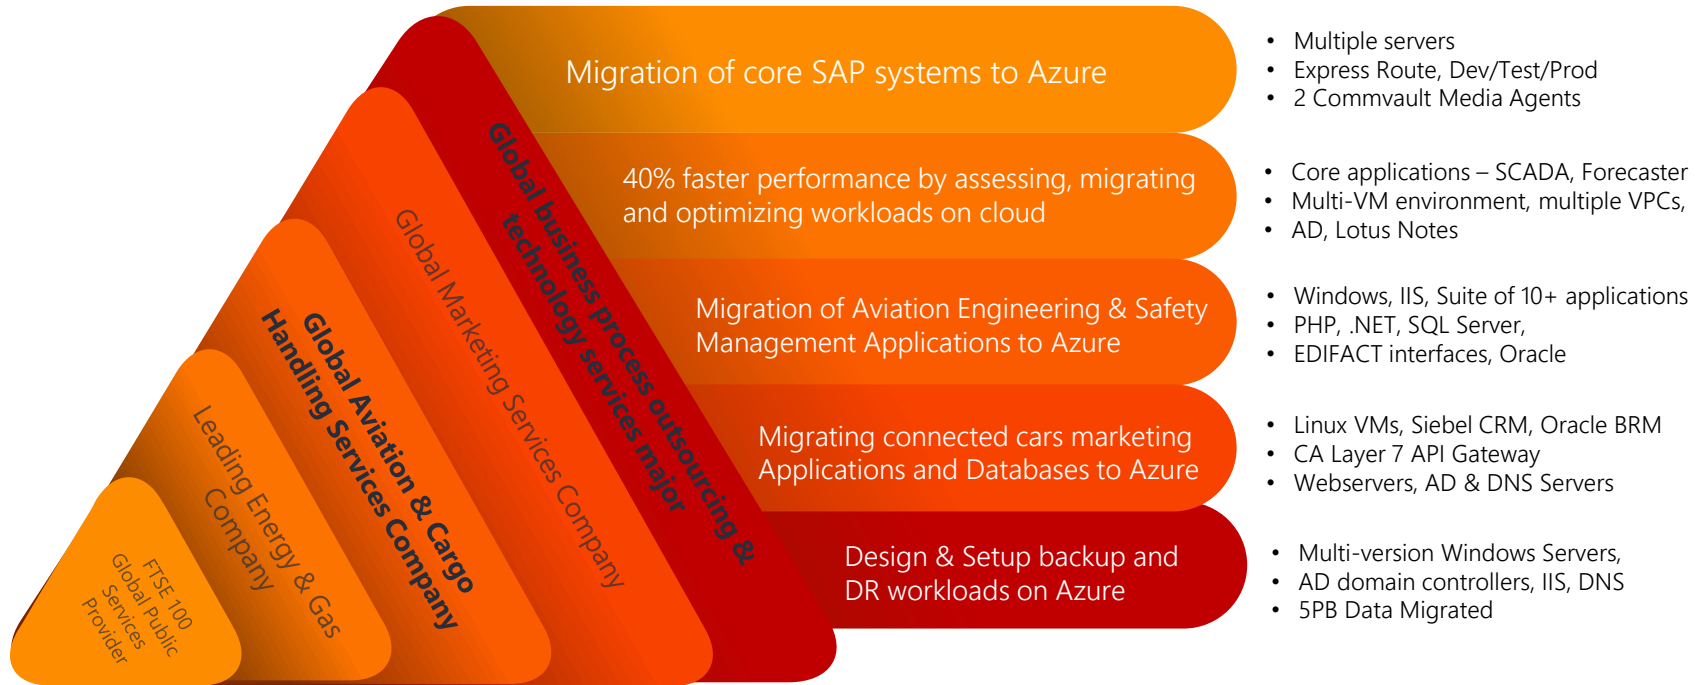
Migration of core SAP systems to Azure

- Multiple servers
- Express Route, Dev/Test/Prod
- 2 Commvault Media Agents

40% faster performance by assessing, migrating and optimizing workloads on cloud

- Core applications – SCADA, Forecaster
- Multi-VM environment, multiple VPCs,
- AD, Lotus Notes

Migration of Aviation Engineering & Safety Management Applications to Azure

- Windows, IIS, Suite of 10+ applications
- PHP, .NET, SQL Server,
- EDIFACT interfaces, Oracle

Migrating connected cars marketing Applications and Databases to Azure

- Linux VMs, Siebel CRM, Oracle BRM
- CA Layer 7 API Gateway
- Webservers, AD & DNS Servers

Design & Setup backup and DR workloads on Azure

- Multi-version Windows Servers,
- AD domain controllers, IIS, DNS
- 5PB Data Migrated

Global business process outsourcing & technology services major

Global Marketing Services Company

Global Aviation & Cargo Handling Services Company

Leading Energy & Gas Company

FTSE 100 Global Public Services Provider